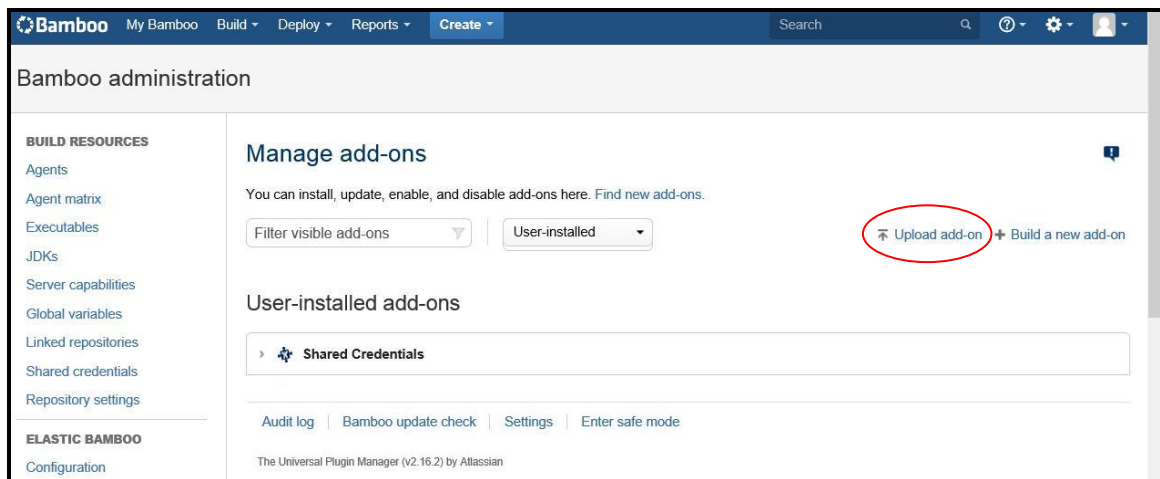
Bamboo My Bamboo Build Deploy Reports Create

Search

Bamboo administration

BUILD RESOURCES
Agents
Agent matrix
Executables
JDKs
Server capabilities
Global variables
Linked repositories
Shared credentials
Repository settings

ELASTIC BAMBOO
Configuration

Manage add-ons

You can install, update, enable, and disable add-ons here. Find new add-ons.

Filter visible add-ons

User-installed

Upload add-on + Build a new add-on

User-installed add-ons

Shared Credentials

Audit log | Bamboo update check | Settings | Enter safe mode

The Universal Plugin Manager (v2.16.2) by Atlassian